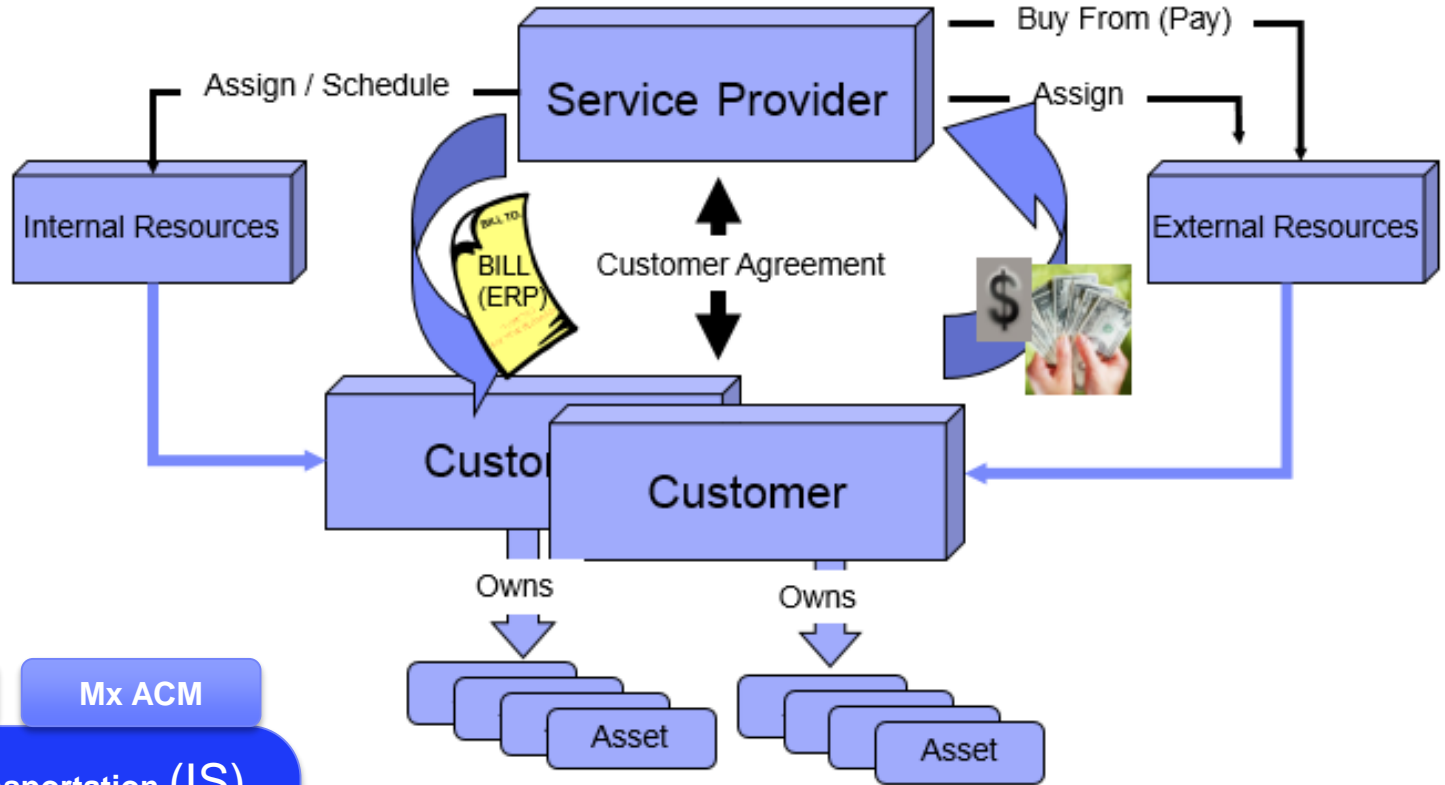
Buy From (Pay)

Assign / Schedule

Service Provider

Assign

Internal Resources

External Resources

BILL TO:

BILL (ERP)

Customer Agreement

$

Custo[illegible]

Customer

Owns

Owns

Asset

Asset

Mx ACM

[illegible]sportation (IS)